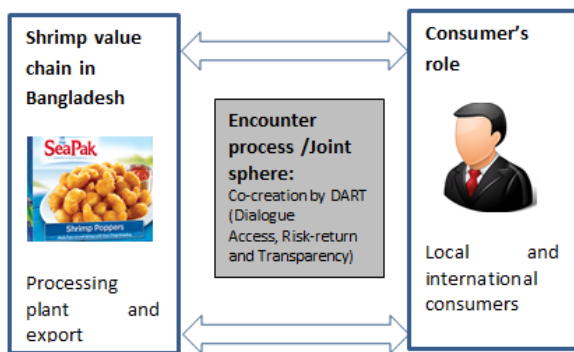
Shrimp value chain in Bangladesh

SeaPak

Shrimp Poppers

Processing plant and export

Encounter process /Joint sphere:

Co-creation by DART (Dialogue Access, Risk-return and Transparency)

Consumer's role

Local and international consumers